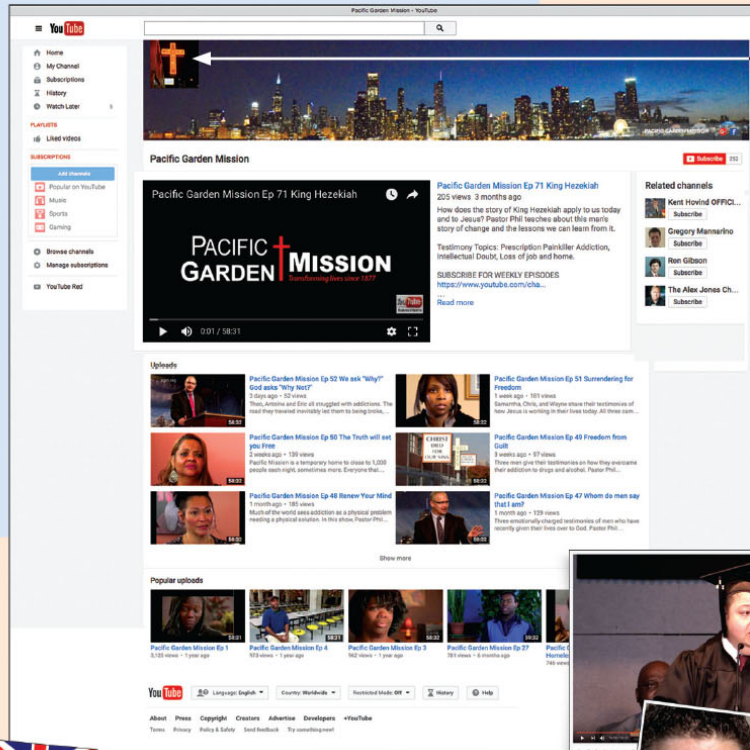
Pacific Garden Mission - YouTube

YouTube

Home
My Channel
Subscriptions
History
Watch Later

PLAYLISTS
Liked videos

SUBSCRIPTIONS
Add channels
Popular on YouTube
Music
Sports
Gaming

Browse channels
Manage subscriptions

YouTube Red

PACIFIC GARDEN MISSION

Pacific Garden Mission

Subscribe 292

Pacific Garden Mission Ep 71 King Hezekiah

PACIFIC GARDEN MISSION
Transforming lives since 1877

0:01 / 58:31

Pacific Garden Mission Ep 71 King Hezekiah
205 views 3 months ago

How does the story of King Hezekiah apply to us today and to Jesus? Pastor Phil teaches about this man's story of change and the lessons we can learn from it.

Testimony Topics: Prescription Painkiller Addiction, Intellectual Doubt, Loss of job and home.

SUBSCRIBE FOR WEEKLY EPISODES
https://www.youtube.com/cha...
Read more

Related channels
Kent Hovind OFFICI...
Subscribe
Gregory Mannarino
Subscribe
Ron Gibson
Subscribe
The Alex Jones Ch...
Subscribe

Uploads

Pacific Garden Mission Ep 52 We ask "Why?" God asks "Why Not?"
3 days ago • 52 views
Theo, Antoine and Eric all struggled with addictions. The road they traveled inevitably led them to being broke,...
58:32

Pacific Garden Mission Ep 51 Surrendering for Freedom
1 week ago • 103 views
Samantha, Chris, and Wayne share their testimonies of how Jesus is working in their lives today. All three com...
58:32

Pacific Garden Mission Ep 50 The Truth will set you Free
2 weeks ago • 139 views
Pacific Mission is a temporary home to close to 1,000 people each night, sometimes more. Everyone that...
58:32

Pacific Garden Mission Ep 49 Freedom from Guilt
3 weeks ago • 97 views
Three men give their testimonies on how they overcame their addiction to drugs and alcohol. Pastor Phil...
58:32

Pacific Garden Mission Ep 48 Renew Your Mind
1 month ago • 185 views
Much of the world sees addiction as a physical problem needing a physical solution. In this show, Pastor Phil...
58:32

Pacific Garden Mission Ep 47 Whom do men say that I am?
1 month ago • 129 views
Three emotionally charged testimonies of men who have recently given their lives over to God. Pastor Phil...
58:32

Show more

Popular uploads

Pacific Garden Mission Ep 1
3,135 views • 1 year ago
58:31

Pacific Garden Mission Ep 4
973 views • 1 year ago
58:31

Pacific Garden Mission Ep 3
562 views • 1 year ago

Pacific Garden Mission Ep 27
781 views • 6 months ago
58:32

Pacific Garden Mission Ep
Homele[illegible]
746 view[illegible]

YouTube
Language: English
Country: Worldwide
Restricted Mode: Off
History
Help

About Press Copyright Creators Advertise Developers +YouTube
Terms Privacy Policy & Safety Send feedback Try something new!